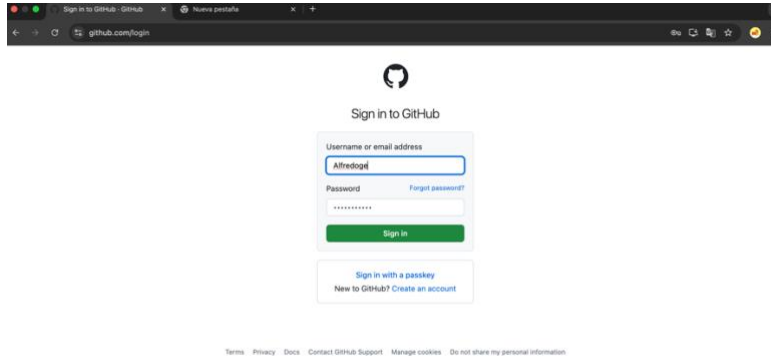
Sign in to GitHub · GitHub
Nueva pestaña
github.com/login

Sign in to GitHub

Username or email address
Alfredoge
Password
Forgot password?
············
Sign in

Sign in with a passkey
New to GitHub? Create an account

Terms Privacy Docs Contact GitHub Support Manage cookies Do not share my personal information